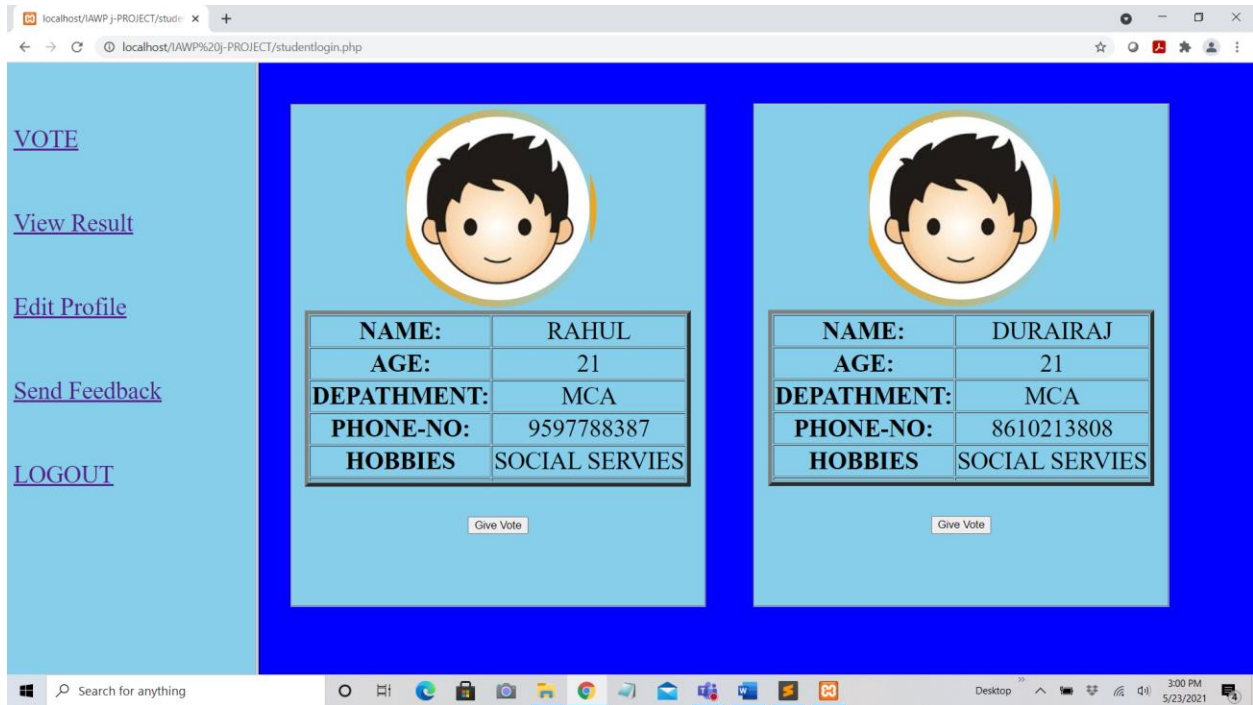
localhost/IAWP j-PROJECT/stude ×  +

localhost/IAWP%20j-PROJECT/studentlogin.php

VOTE

View Result

Edit Profile

Send Feedback

LOGOUT

| NAME: | RAHUL |
|---|---|
| AGE: | 21 |
| DEPATHMENT: | MCA |
| PHONE-NO: | 9597788387 |
| HOBBIES | SOCIAL SERVIES |

Give Vote

| NAME: | DURAIRAJ |
|---|---|
| AGE: | 21 |
| DEPATHMENT: | MCA |
| PHONE-NO: | 8610213808 |
| HOBBIES | SOCIAL SERVIES |

Give Vote

Search for anything

Desktop

3:00 PM
5/23/2021